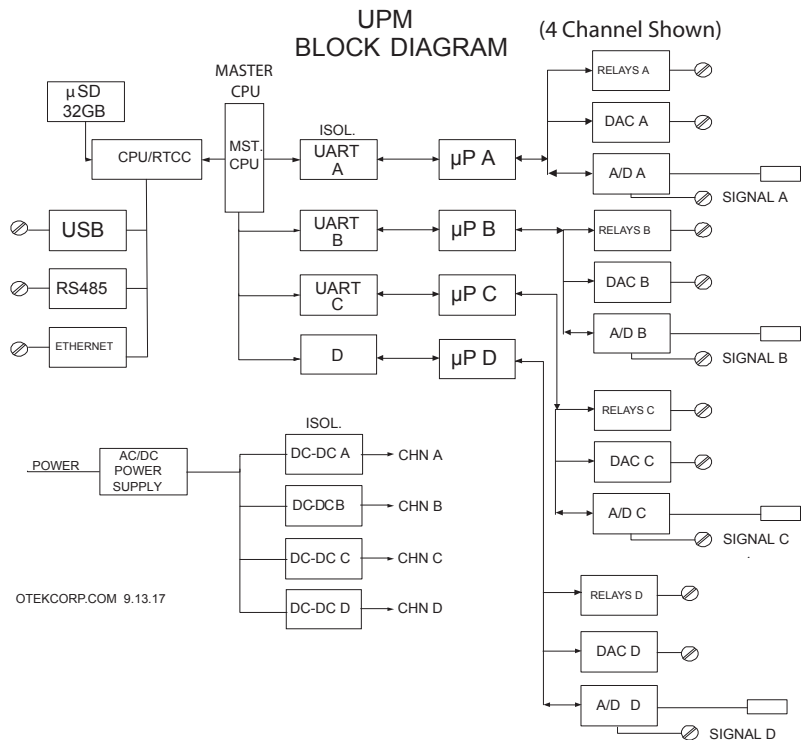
UPM
BLOCK DIAGRAM

(4 Channel Shown)

MASTER
CPU

µ SD
32GB

CPU/RTCC

MST.
CPU

ISOL.

UART
A

µP A

RELAYS A

DAC A

A/D A

SIGNAL A

USB

UART
B

µP B

RELAYS B

RS485

DAC B

UART
C

µP C

A/D B

ETHERNET

D

µP D

SIGNAL B

RELAYS C

ISOL.

DAC C

POWER

AC/DC
POWER
SUPPLY

DC-DC A

CHN A

DC-DCB

CHN B

A/D C

SIGNAL C

DC-DC C

CHN C

OTEKCORP.COM 9.13.17

DC-DC D

CHN D

RELAYS D

DAC D

A/D D

SIGNAL D